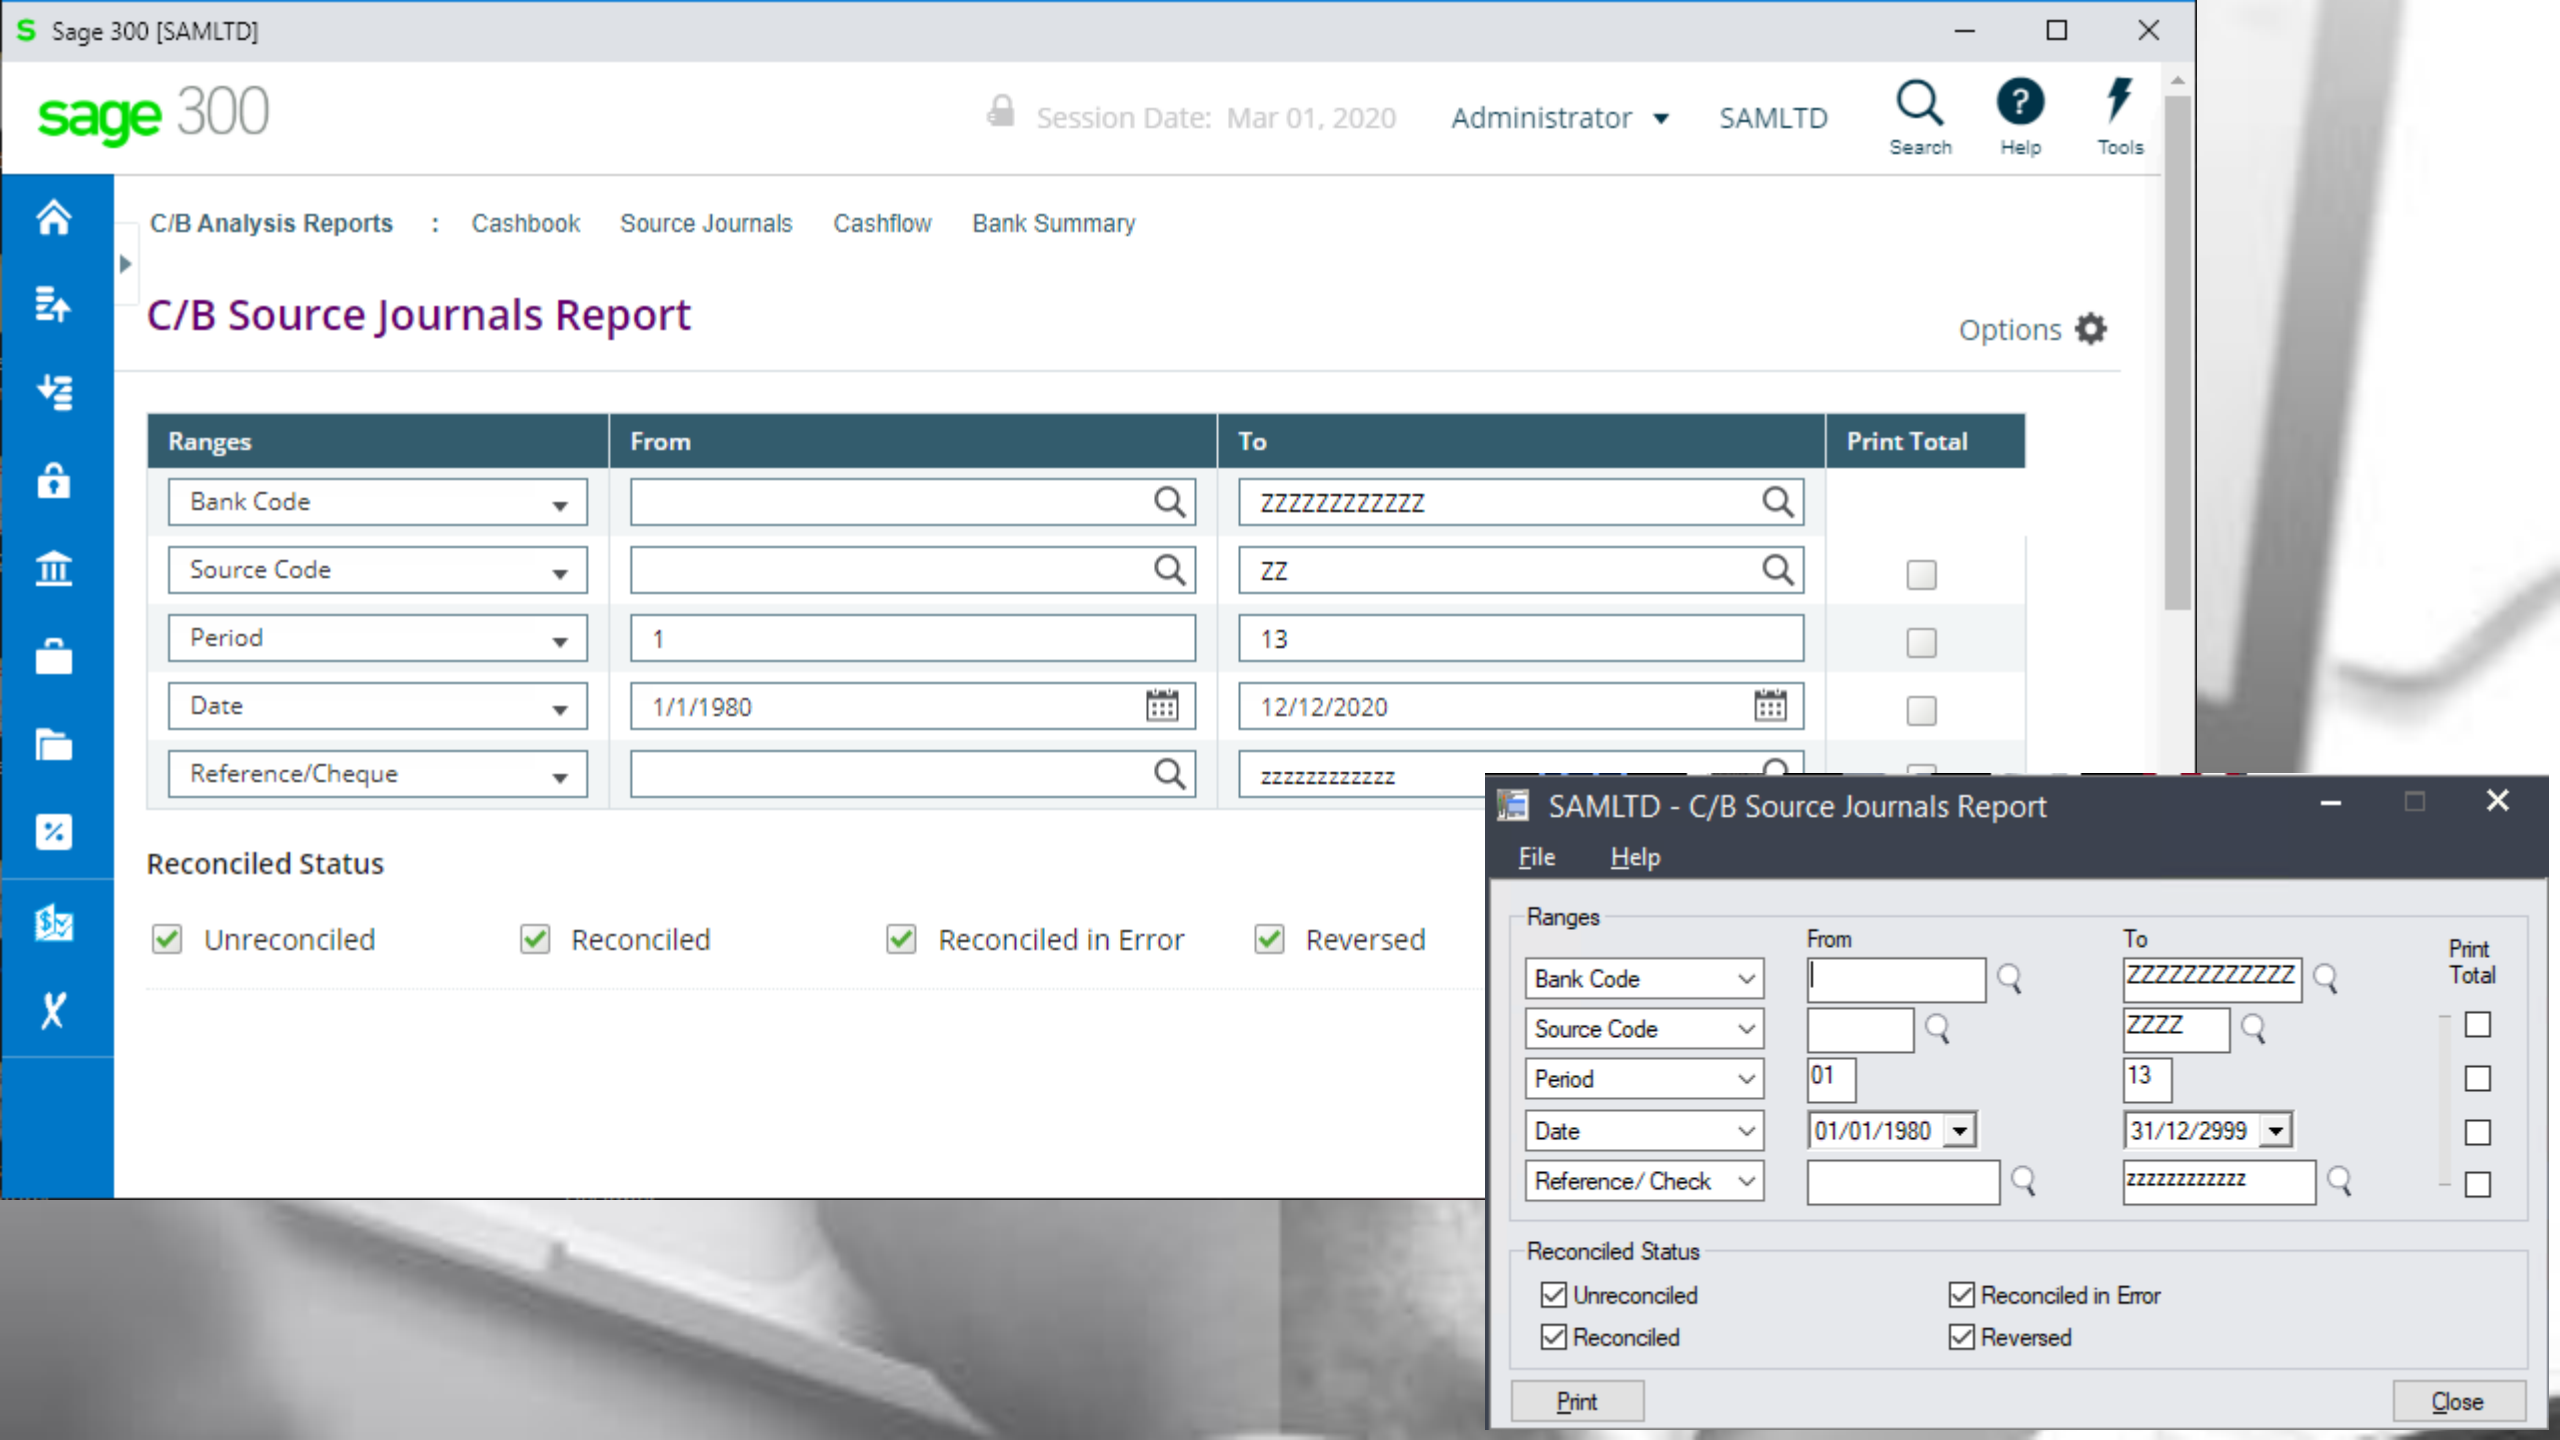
Sage 300 [SAMLTD]

sage 300

Session Date: Mar 01, 2020 Administrator SAMLTD Search Help Tools

C/B Analysis Reports : Cashbook Source Journals Cashflow Bank Summary

C/B Source Journals Report

Options

| Ranges | From | To | Print Total |
|---|---|---|---|
| Bank Code | | ZZZZZZZZZZZZ | |
| Source Code | | ZZ | |
| Period | 1 | 13 | |
| Date | 1/1/1980 | 12/12/2020 | |
| Reference/Cheque | | zzzzzzzzzzzz | |

Reconciled Status

Unreconciled Reconciled Reconciled in Error Reversed

SAMLTD - C/B Source Journals Report

File Help

Ranges

| | From | To | Print Total |
|---|---|---|---|
| Bank Code | | ZZZZZZZZZZZZ | |
| Source Code | | ZZZZ | |
| Period | 01 | 13 | |
| Date | 01/01/1980 | 31/12/2999 | |
| Reference/ Check | | zzzzzzzzzzzz | |

Reconciled Status

Unreconciled Reconciled in Error
Reconciled Reversed

Print Close